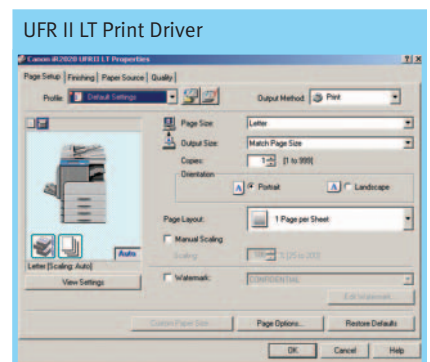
UFR II LT Print Driver

Canon iR2020 UFRII LT Properties

?|X

Page Setup | Finishing | Paper Source | Quality

Profile: Default Settings

Output Method: Print

Page Size: Letter

Output Size: Match Page Size

Copies: 1 [1 to 999]

Orientation

A Portrait

A Landscape

Auto

Letter [Scaling: Auto]

View Settings

Page Layout: 1 Page per Sheet

Manual Scaling

Scaling: 100 % [25 to 200]

Watermark: CONFIDENTIAL

Edit Watermark...

Custom Paper Size...

Page Options...

Restore Defaults

OK

Cancel

Help